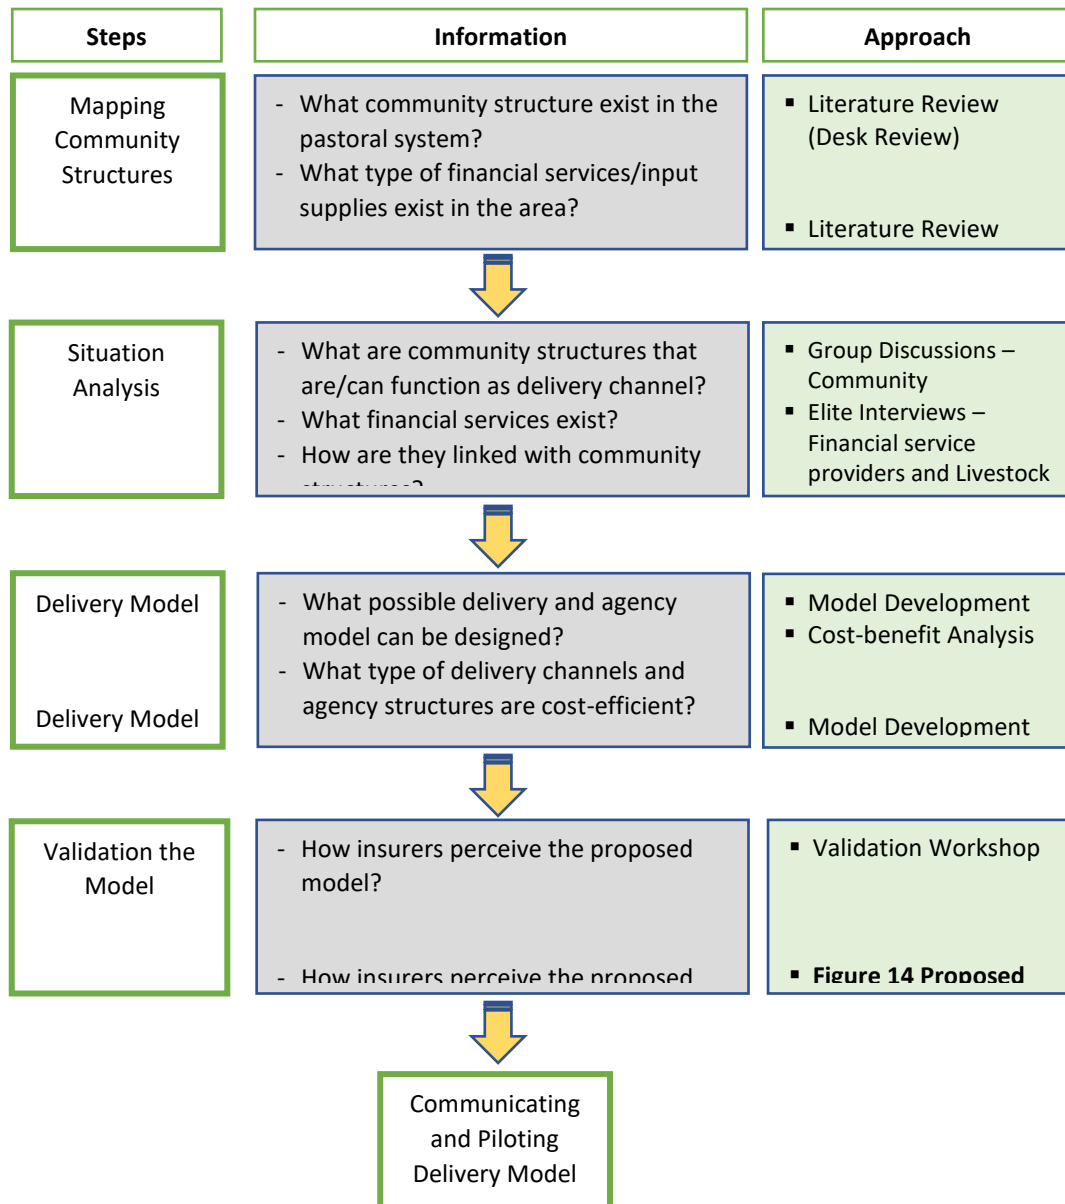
Steps

Information

Approach

Mapping Community Structures

- What community structure exist in the pastoral system?
- What type of financial services/input supplies exist in the area?

▪ Literature Review (Desk Review)

▪ Literature Review

Situation Analysis

- What are community structures that are/can function as delivery channel?
- What financial services exist?
- How are they linked with community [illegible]

▪ Group Discussions – Community
▪ Elite Interviews – Financial service providers and Livestock

Delivery Model

Delivery Model

- What possible delivery and agency model can be designed?
- What type of delivery channels and agency structures are cost-efficient?

▪ Model Development
▪ Cost-benefit Analysis

▪ Model Development

Validation the Model

- How insurers perceive the proposed model?

- How insurers perceive the proposed

▪ Validation Workshop

▪ Figure 14 Proposed

Communicating and Piloting Delivery Model